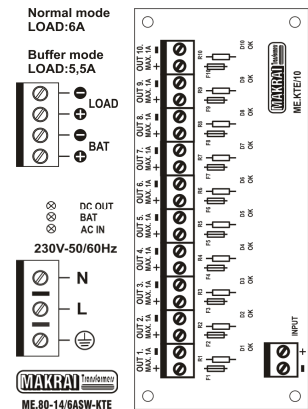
Normal mode
LOAD:6A

Buffer mode
LOAD:5,5A

LOAD

BAT

DC OUT
BAT
AC IN

230V-50/60Hz

N
L

MAKRAI Transformer
ME.80-14/6ASW-KTE

OUT 10. MAX. 1A - +
OUT 9. MAX. 1A - +
OUT 8. MAX. 1A - +
OUT 7. MAX. 1A - +
OUT 6. MAX. 1A - +
OUT 5. MAX. 1A - +
OUT 4. MAX. 1A - +
OUT 3. MAX. 1A - +
OUT 2. MAX. 1A - +
OUT 1. MAX. 1A - +

R10 F10 D10 OK
R9 F9 D9 OK
R8 F8 D8 OK
R7 F7 D7 OK
R6 F6 D6 OK
R5 F5 D5 OK
R4 F4 D4 OK
R3 F3 D3 OK
R2 F2 D2 OK
R1 F1 D1 OK

MAKRAI Transformer
ME.KTE/10

INPUT
+
-